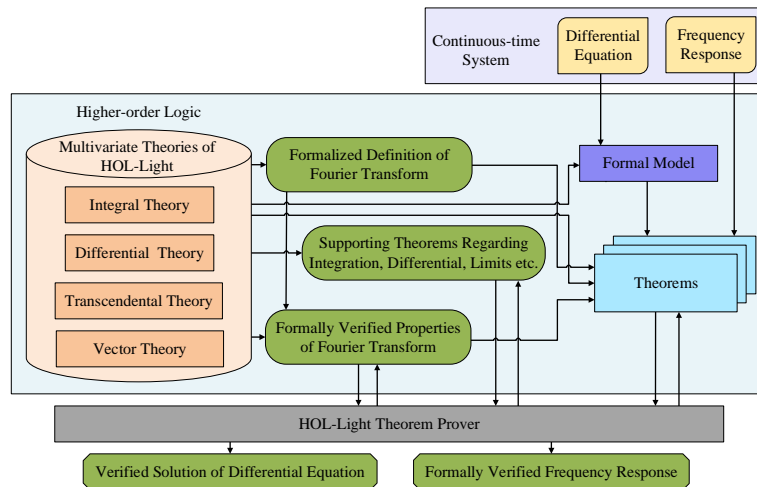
Continuous-time System

Differential Equation

Frequency Response

Higher-order Logic

Multivariate Theories of HOL-Light

Integral Theory

Differential Theory

Transcendental Theory

Vector Theory

Formalized Definition of Fourier Transform

Formal Model

Supporting Theorems Regarding Integration, Differential, Limits etc.

Theorems

Formally Verified Properties of Fourier Transform

HOL-Light Theorem Prover

Verified Solution of Differential Equation

Formally Verified Frequency Response